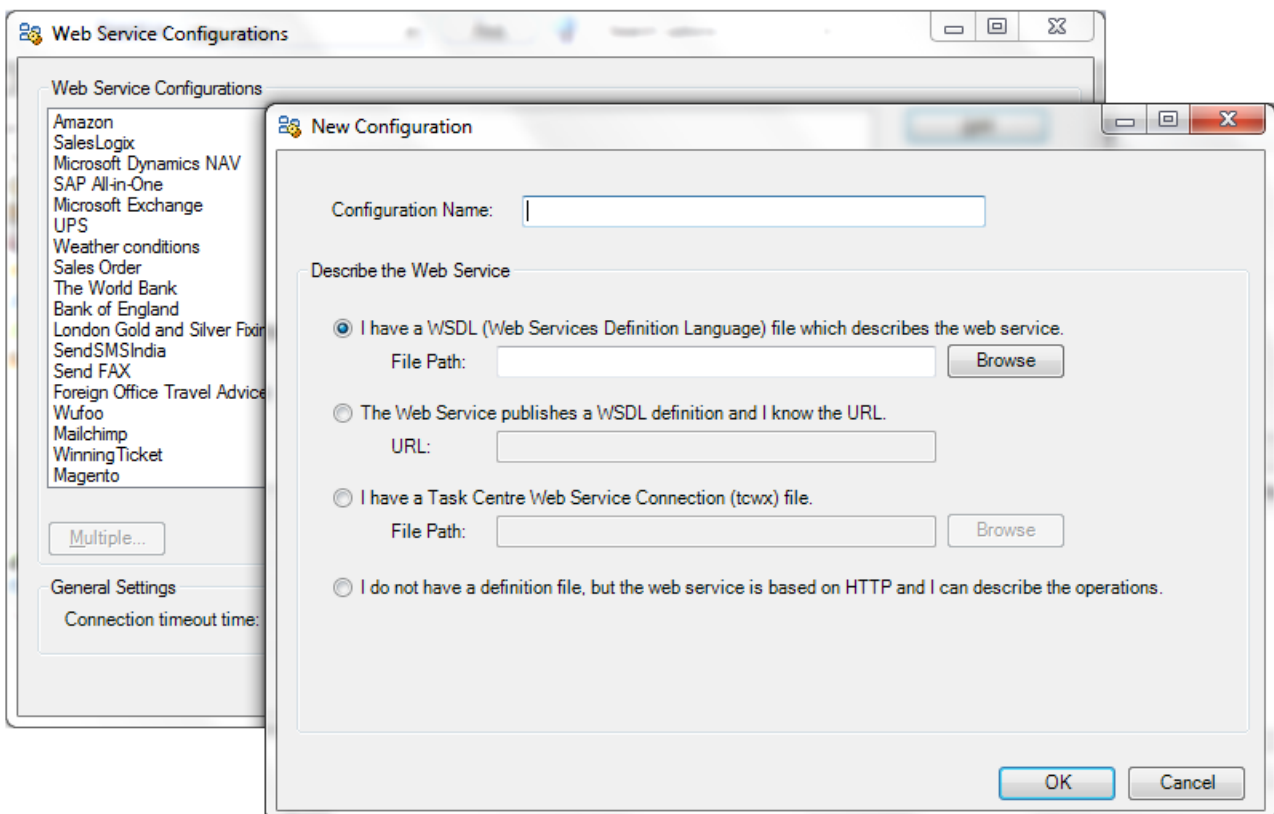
Web Service Configurations

Web Service Configurations

Amazon
SalesLogix
Microsoft Dynamics NAV
SAP All-in-One
Microsoft Exchange
UPS
Weather conditions
Sales Order
The World Bank
Bank of England
London Gold and Silver Fixin
SendSMSIndia
Send FAX
Foreign Office Travel Advice
Wufoo
Mailchimp
WinningTicket
Magento

Multiple...

General Settings

Connection timeout time:

New Configuration

Configuration Name:

Describe the Web Service

I have a WSDL (Web Services Definition Language) file which describes the web service.

File Path:

Browse

The Web Service publishes a WSDL definition and I know the URL.

URL:

I have a Task Centre Web Service Connection (tcwx) file.

File Path:

Browse

I do not have a definition file, but the web service is based on HTTP and I can describe the operations.

OK

Cancel